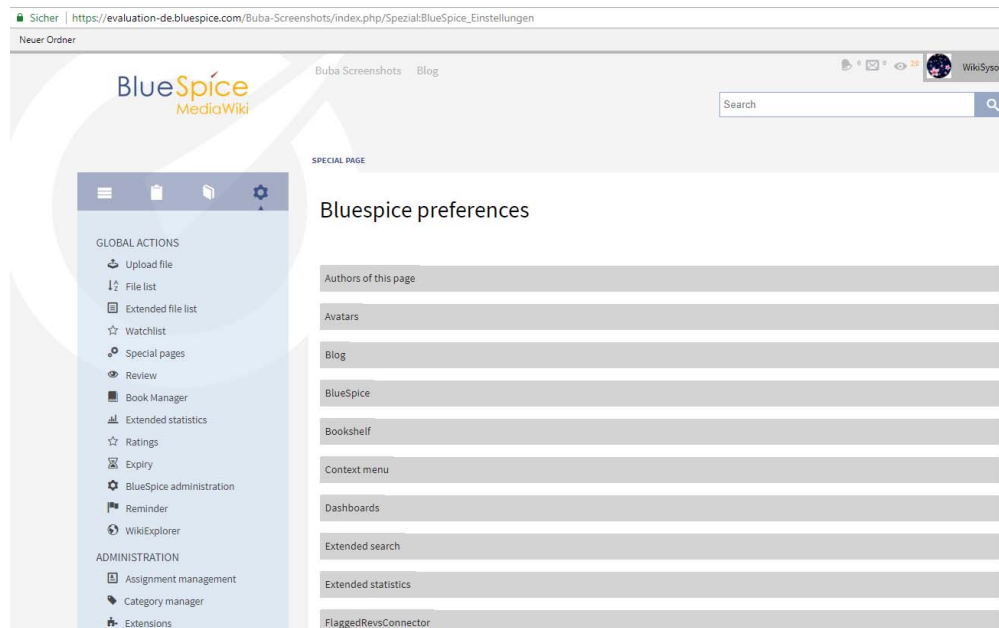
Sicher | https://evaluation-de.bluespice.com/Buba-Screenshots/index.php/Spezial:BlueSpice_Einstellungen

Neuer Ordner

BlueSpice
MediaWiki

Buba Screenshots Blog

0 0 20 WikiSyso

Search

SPECIAL PAGE

Bluespice preferences

GLOBAL ACTIONS
Upload file
File list
Extended file list
Watchlist
Special pages
Review
Book Manager
Extended statistics
Ratings
Expiry
BlueSpice administration
Reminder
WikiExplorer

ADMINISTRATION
Assignment management
Category manager
Extensions

Authors of this page
Avatars
Blog
BlueSpice
Bookshelf
Context menu
Dashboards
Extended search
Extended statistics
FlaggedRevsConnector